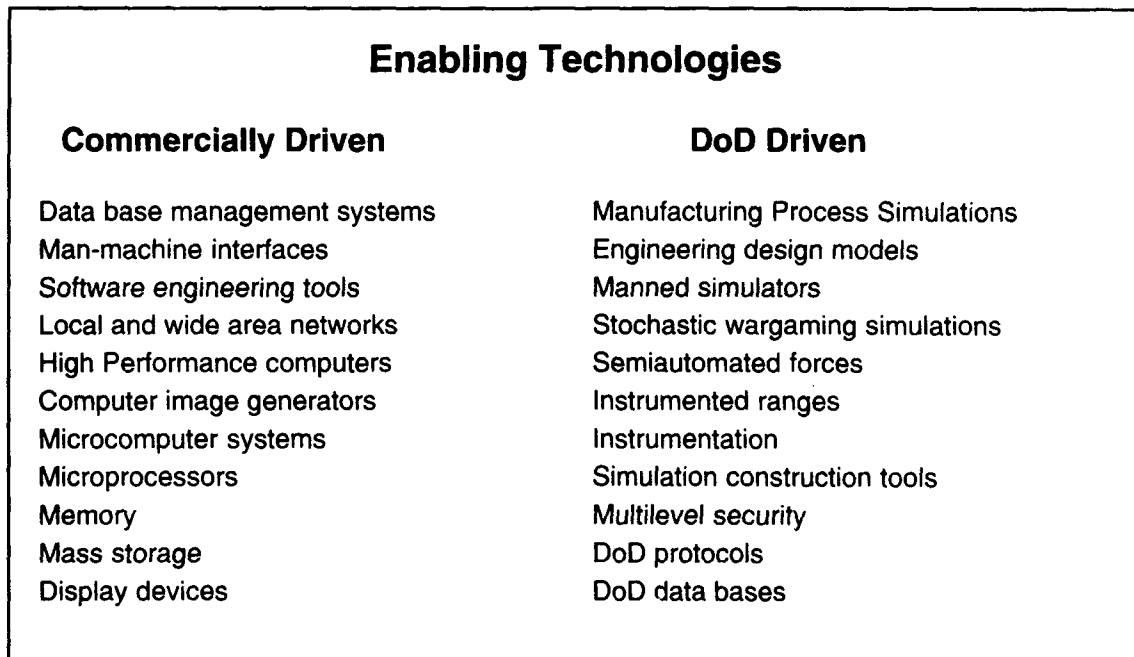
Enabling Technologies

Commercially Driven

Data base management systems
Man-machine interfaces
Software engineering tools
Local and wide area networks
High Performance computers
Computer image generators
Microcomputer systems
Microprocessors
Memory
Mass storage
Display devices

DoD Driven

Manufacturing Process Simulations
Engineering design models
Manned simulators
Stochastic wargaming simulations
Semiautomated forces
Instrumented ranges
Instrumentation
Simulation construction tools
Multilevel security
DoD protocols
DoD data bases